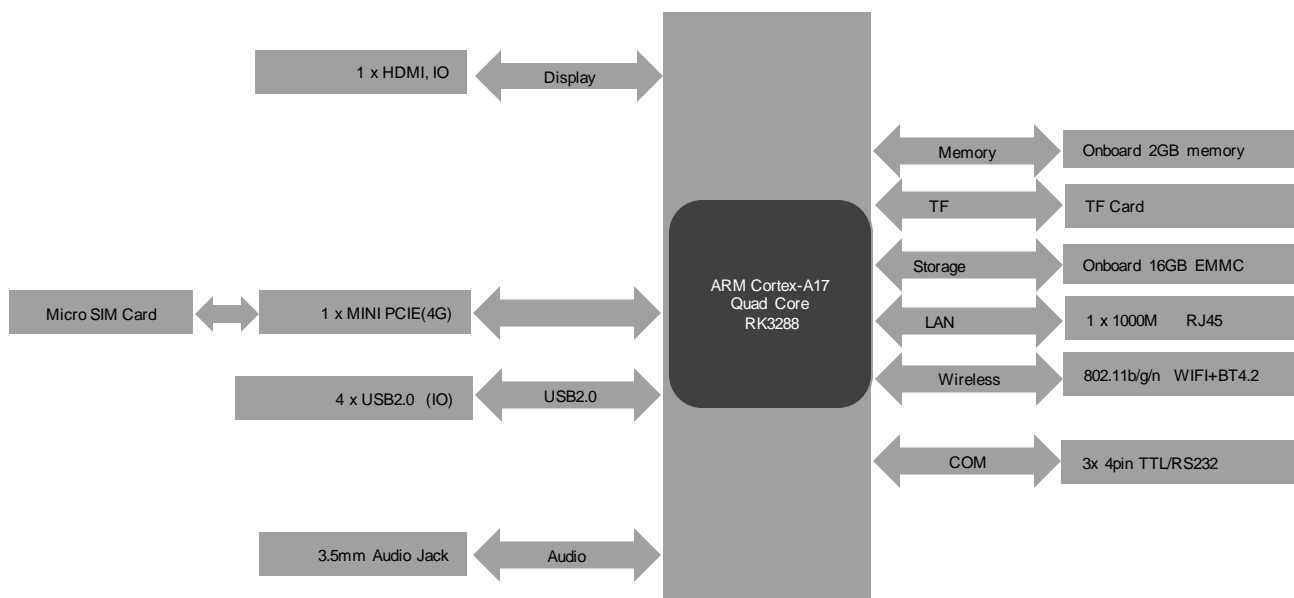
1 x HDMI, IO

Display

Micro SIM Card

1 x MINI PCIE(4G)

4 x USB2.0 (IO)

USB2.0

3.5mm Audio Jack

Audio

ARM Cortex-A17
Quad Core
RK3288

Memory

Onboard 2GB memory

TF

TF Card

Storage

Onboard 16GB EMMC

LAN

1 x 1000M RJ45

Wireless

802.11b/g/n WIFI+BT4.2

COM

3x 4pin TTL/RS232